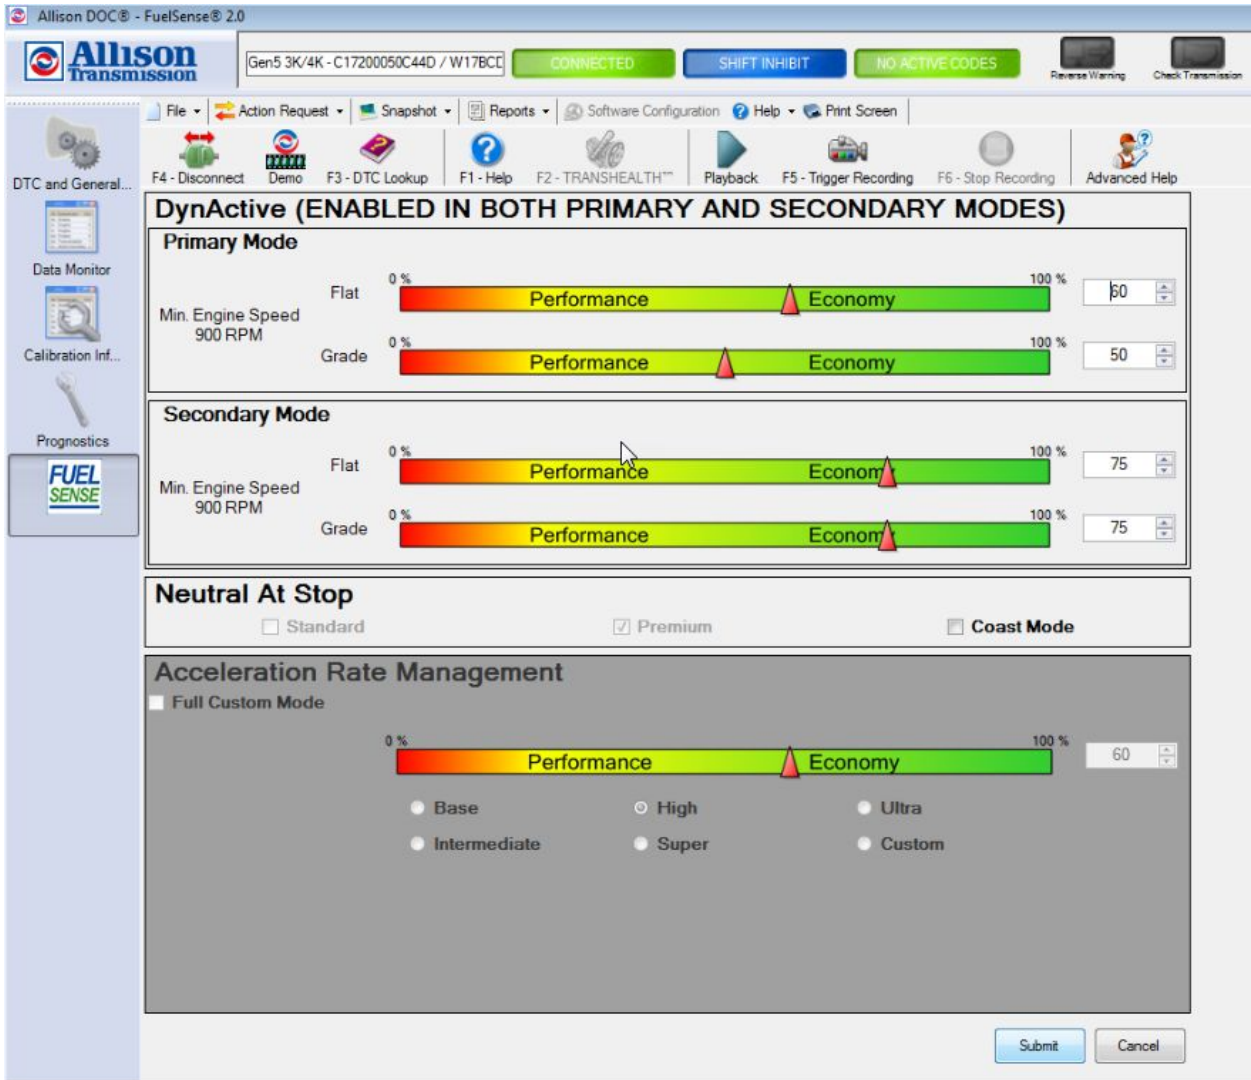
Allison DOC® - FuelSense® 2.0

Allison Transmission

Gen5 3K/4K - C17200050C44D / W17BCD

CONNECTED

SHIFT INHIBIT

NO ACTIVE CODES

Reverse Warning

Check Transmission

DTC and General...

Data Monitor

Calibration Inf...

Prognostics

FUEL SENSE

File | Action Request | Snapshot | Reports | Software Configuration | Help | Print Screen

F4 - Disconnect | Demo | F3 - DTC Lookup | F1 - Help | F2 - TRANSHEALTH™ | Playback | F5 - Trigger Recording | F6 - Stop Recording | Advanced Help

DynActive (ENABLED IN BOTH PRIMARY AND SECONDARY MODES)

Primary Mode

Min. Engine Speed 900 RPM

Flat 0 % Performance Economy 100 % 60

Grade 0 % Performance Economy 100 % 50

Secondary Mode

Min. Engine Speed 900 RPM

Flat 0 % Performance Econom 100 % 75

Grade 0 % Performance Econom 100 % 75

Neutral At Stop

Standard Premium Coast Mode

Acceleration Rate Management

Full Custom Mode

0 % Performance Economy 100 % 60

Base High Ultra

Intermediate Super Custom

Submit Cancel